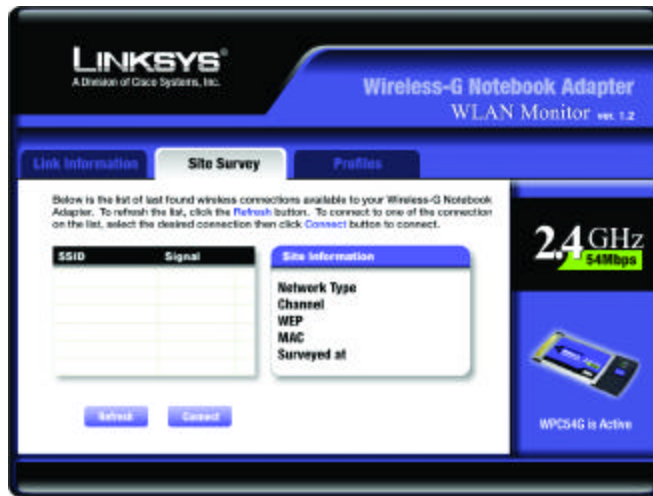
LINKSYS®
A Division of Cisco Systems, Inc.

Wireless-G Notebook Adapter
WLAN Monitor ver. 1.2

Link Information
Site Survey
Profiles

Below is the list of last found wireless connections available to your Wireless-G Notebook Adapter. To refresh the list, click the Refresh button. To connect to one of the connection on the list, select the desired connection then click Connect button to connect.

| SSID | Signal |
|---|---|
| | |

Site Information

Network Type
Channel
WEP
MAC
Surveyed at

Refresh
Connect

2.4 GHz
54Mbps

WPC54G is Active